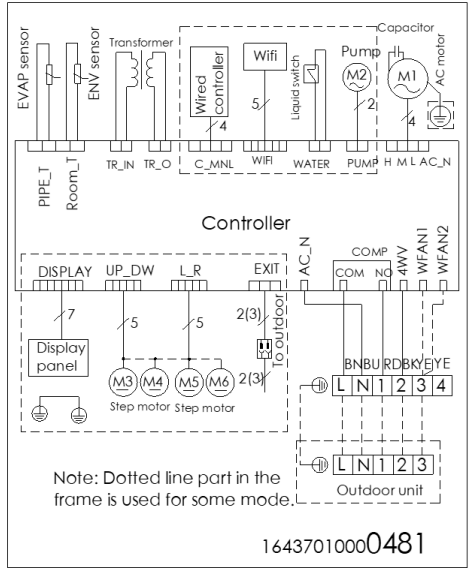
EVAP sensor
ENV sensor
Transformer
Wired controller
Wifi
Liquid switch
Pump
M2
Capacitor
M1
AC motor
4
5
2
4
PIPE_T
Room_T
TR_IN
TR_O
C_MNL
WIFI
WATER
PUMP
H M L AC_N

Controller

DISPLAY
UP_DW
L_R
EXIT
AC_N
COMP
COM
NO
4WV
WFAN1
WFAN2
7
5
5
2(3)
To outdoor
2(3)
Display panel
M3
M4
M5
M6
Step motor
Step motor
BN BU RD BK YE YE
L N 1 2 3 4
L N 1 2 3
Outdoor unit

Note: Dotted line part in the frame is used for some mode.

16437010000481